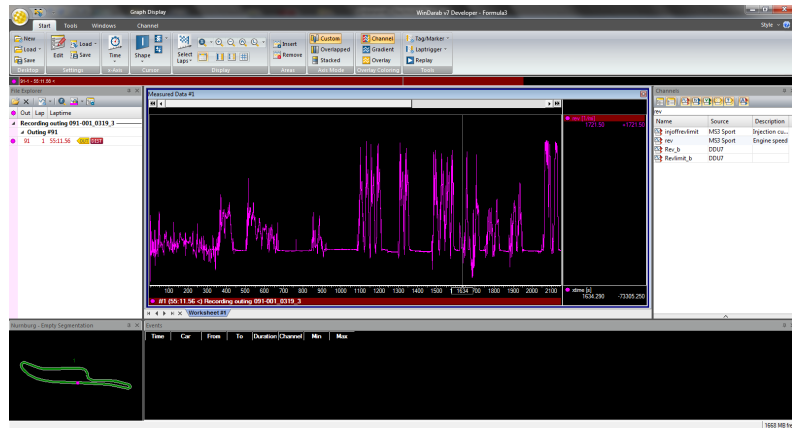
Graph Display

WinDarab v7 Developer - Formula3

Style

Start Tools Windows Channel

New Load Save Desktop

Edit Load Save Settings

Time x-Axis

Shape Cursor

Select Laps Display

Insert Remove Areas

Custom Overlapped Stacked Axis Mode

Channel Gradient Overlay Overlay Coloring

Tag/Marker Laptrigger Replay Tools

File Explorer

Out Lap Laptime

Recording outing 091-001_0319_3

Outing #91

91 1 55:11.56

Measured Data #1

rev [1/min]
7721.50 +7721.50

100 200 300 400 500 600 700 800 900 1000 1100 1200 1300 1400 1500 1634.700 1800 1900 2000 2100

xdms [s]
1634.290 -73305.290

#1 (55:11.56 <) Recording outing 091-001_0319_3

Worksheet #1

Channels

rev

| Name | Source | Description |
|---|---|---|
| injoffrevlimit | MS3 Sport | Injection cu... |
| rev | MS3 Sport | Engine speed |
| Rev_b | DDU7 | |
| Revlimit_b | DDU7 | |

Nurnburg - Empty Segmentation

Events

| Time | Car | From | To | Duration | Channel | Min | Max |
|---|---|---|---|---|---|---|---|

1668 MB fre